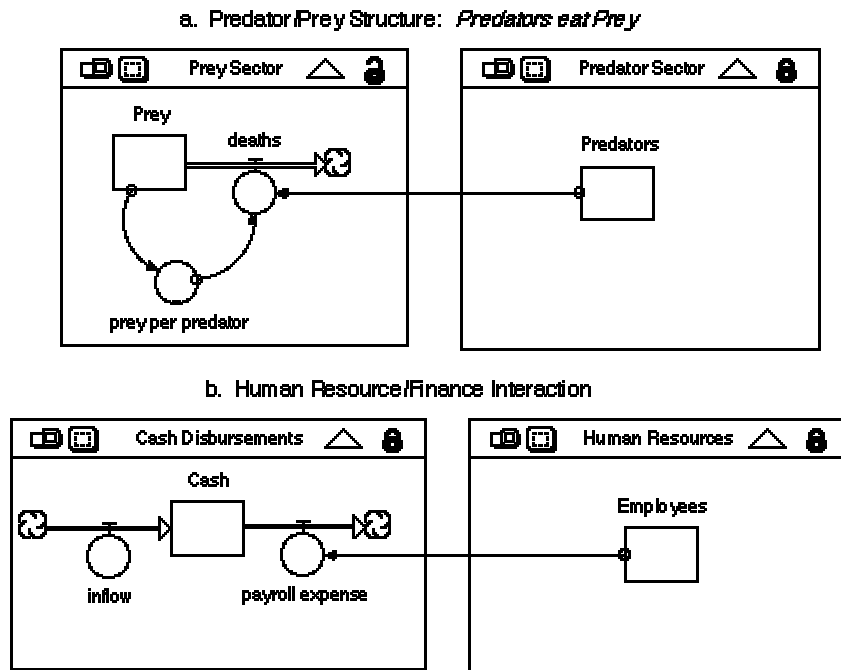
a. Predator/Prey Structure: *Predators eat Prey*

Prey Sector

Prey

deaths

prey per predator

Predator Sector

Predators

b. Human Resource/Finance Interaction

Cash Disbursements

Cash

inflow

payroll expense

Human Resources

Employees